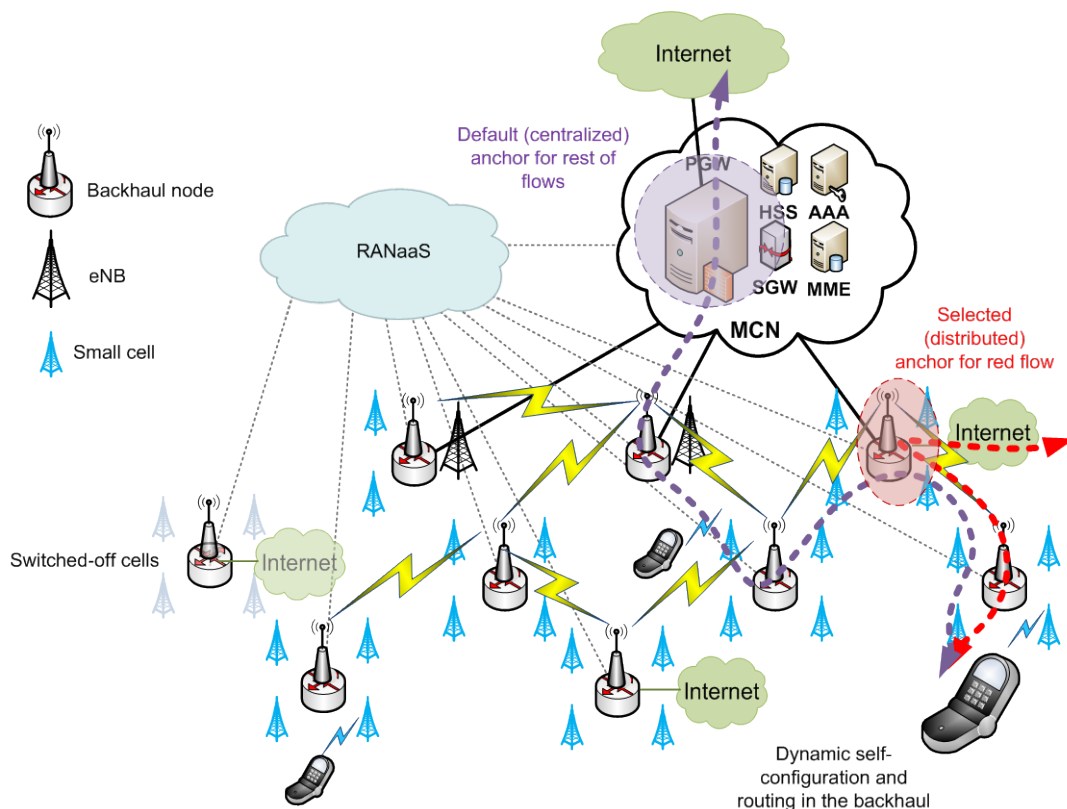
Internet

Default (centralized) anchor for rest of flows

PGW

HSS

AAA

SGW

MME

MCN

Backhaul node

eNB

Small cell

RANaaS

Selected (distributed) anchor for red flow

Internet

Switched-off cells

Internet

Internet

Dynamic self-configuration and routing in the backhaul